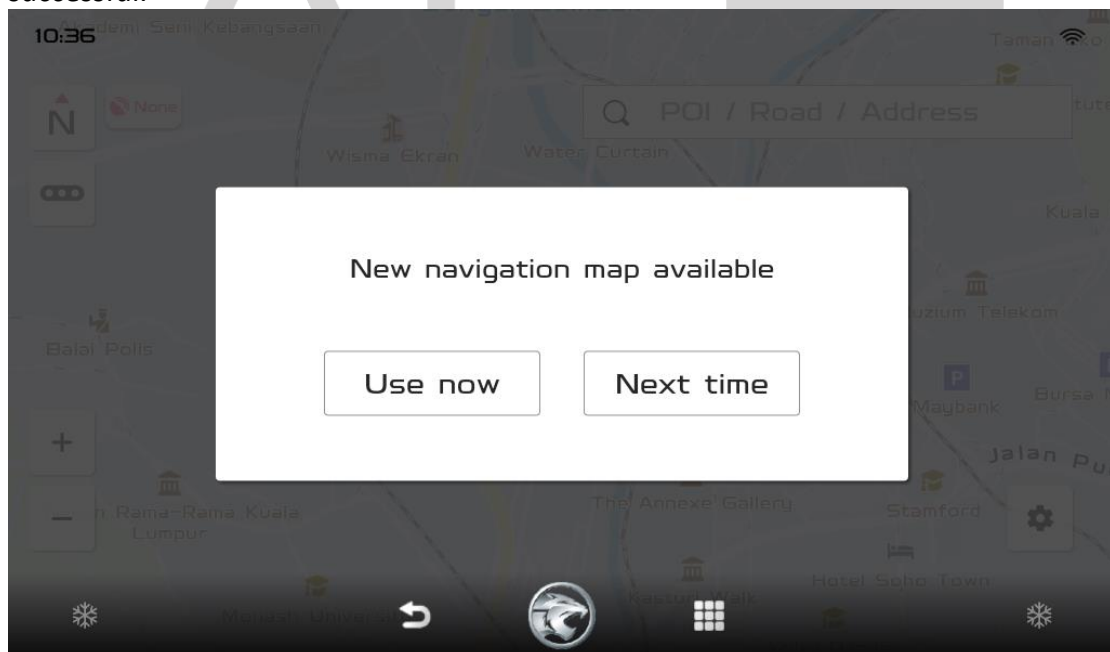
10:36

Akademi Seni Kebangsaan

Taman Tasik

N

None

POI / Road / Address

Wisma Ekran

Water Curtain

Kuala

New navigation map available

Use now

Next time

Balai Polis

Muzium Telekom

P

Maybank

Bursa

+

Jalan Pu

−

n Rama-Rama Kuala Lumpur

The Annexe Gallery

Stamford

Hotel Soho Town

Monash Univers

Kasturi Walk